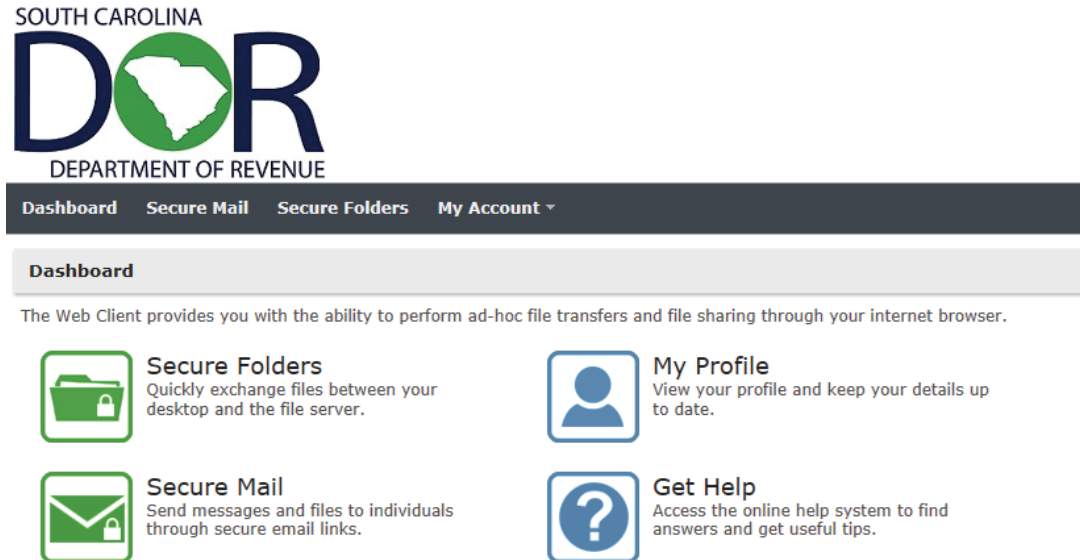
SOUTH CAROLINA
DOR
DEPARTMENT OF REVENUE

Dashboard Secure Mail Secure Folders My Account

Dashboard

The Web Client provides you with the ability to perform ad-hoc file transfers and file sharing through your internet browser.

Secure Folders
Quickly exchange files between your desktop and the file server.

My Profile
View your profile and keep your details up to date.

Secure Mail
Send messages and files to individuals through secure email links.

Get Help
Access the online help system to find answers and get useful tips.